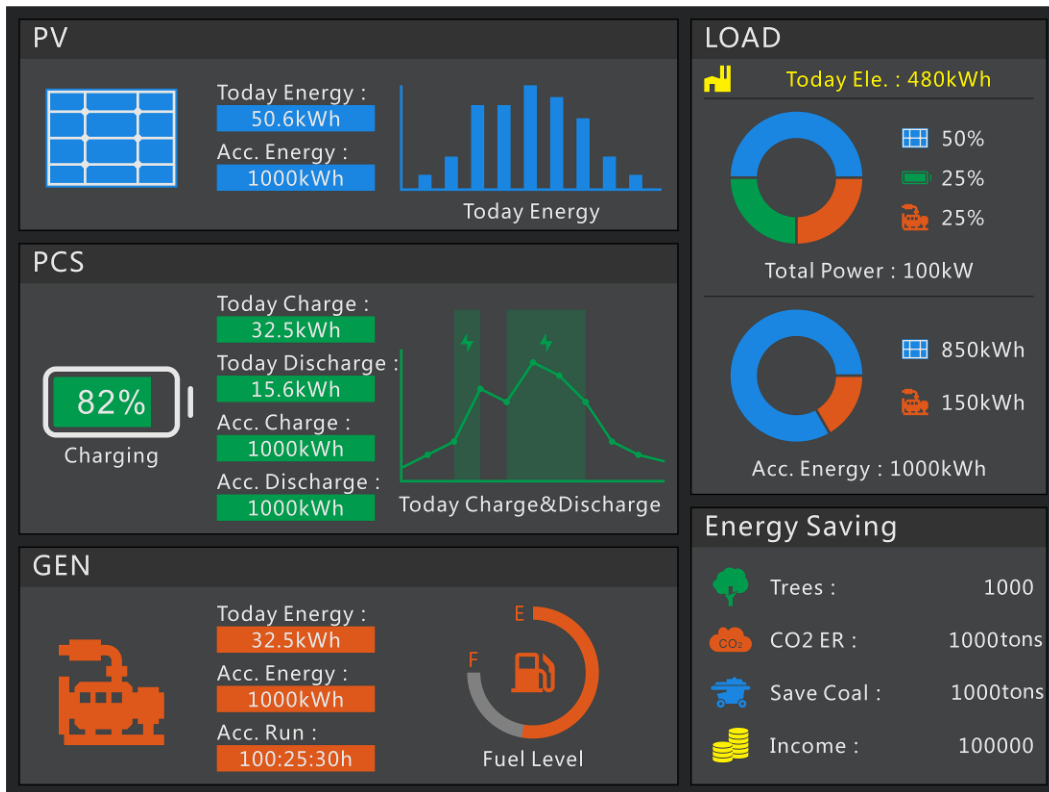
PV

Today Energy :
50.6kWh
Acc. Energy :
1000kWh

Today Energy

PCS

82%
Charging

Today Charge :
32.5kWh
Today Discharge :
15.6kWh
Acc. Charge :
1000kWh
Acc. Discharge :
1000kWh

Today Charge&Discharge

GEN

Today Energy :
32.5kWh
Acc. Energy :
1000kWh
Acc. Run :
100:25:30h

E
F
Fuel Level

LOAD

Today Ele. : 480kWh

50%
25%
25%

Total Power : 100kW

850kWh
150kWh

Acc. Energy : 1000kWh

Energy Saving

Trees : 1000
CO2
CO2 ER : 1000tons
Save Coal : 1000tons
Income : 100000